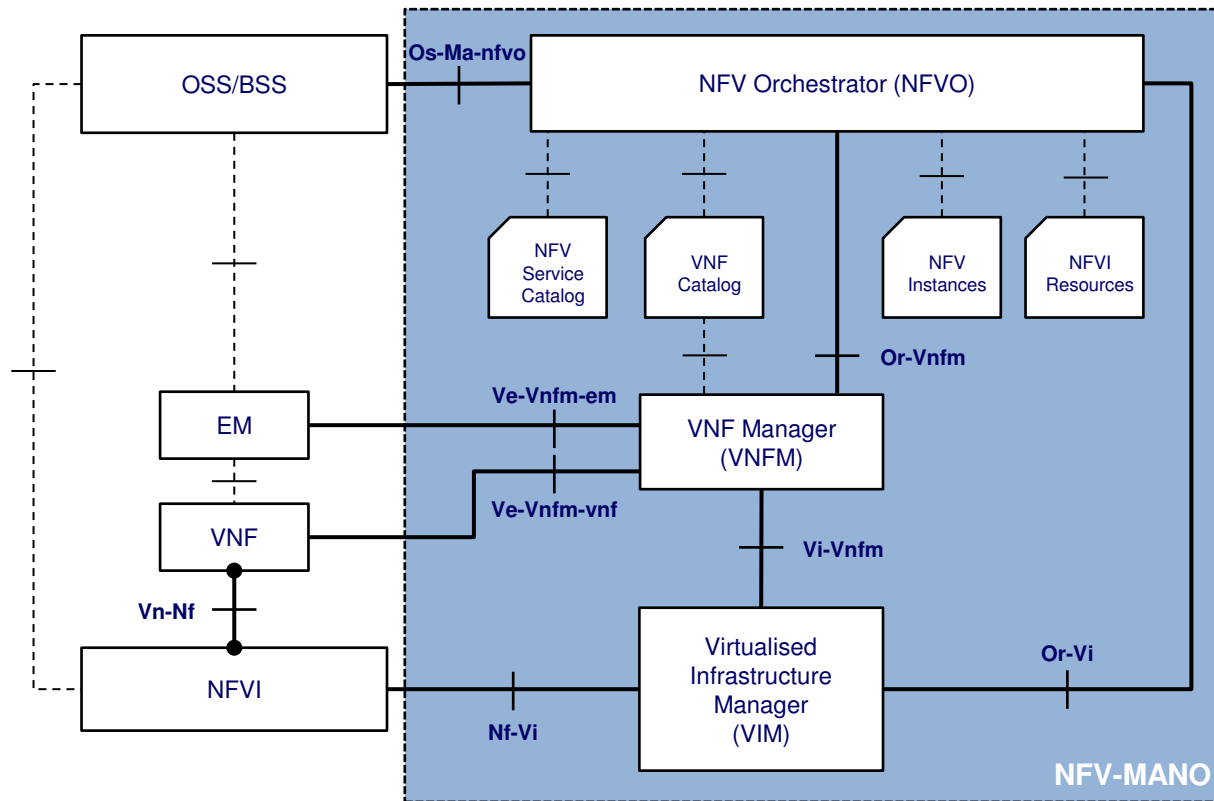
OSS/BSS

Os-Ma-nfvo

NFV Orchestrator (NFVO)

NFV Service Catalog

VNF Catalog

NFV Instances

NFVI Resources

Or-Vnfm

Ve-Vnfm-em

EM

VNF Manager (VNFM)

Ve-Vnfm-vnf

VNF

Vi-Vnfm

Vn-Nf

Virtualised Infrastructure Manager (VIM)

Or-Vi

NFVI

Nf-Vi

NFV-MANO